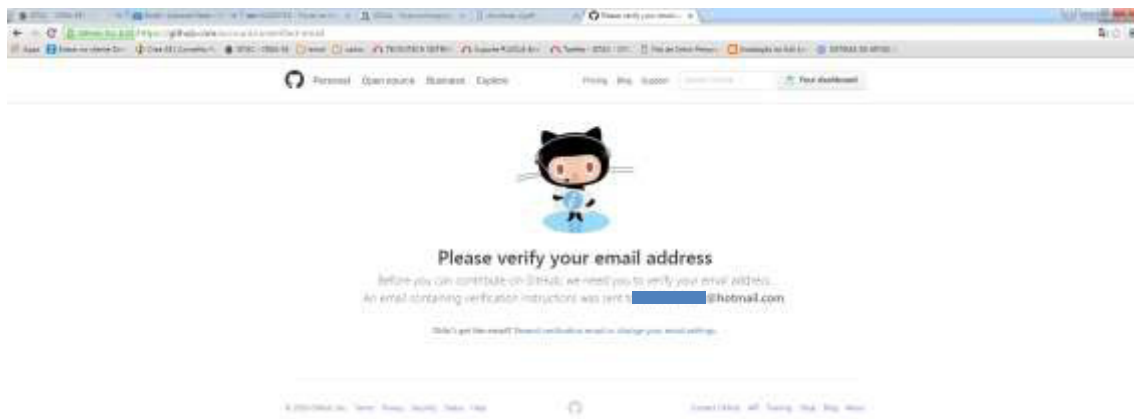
Please verify your email ... 

Personal Open source Business Explore

Pricing Blog Support

Your dashboard

Please verify your email address

Before you can contribute on GitHub, we need you to verify your email address.

An email containing verification instructions was sent t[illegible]@hotmail.com

Didn't get the email? Resend verification email or change your email settings.

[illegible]